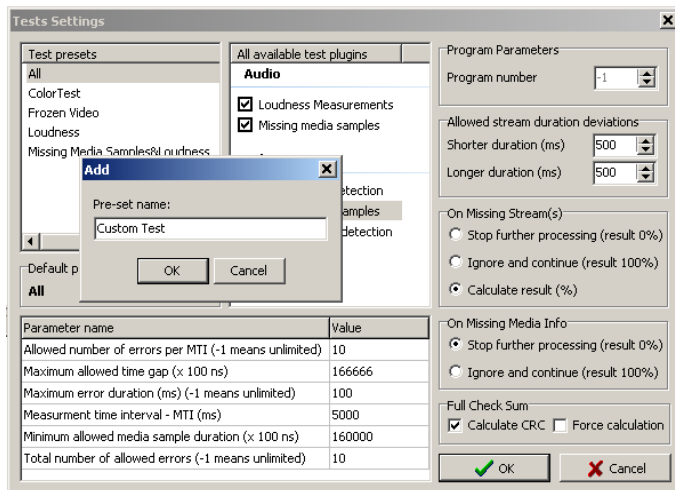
Tests Settings

Test presets
All
ColorTest
Frozen Video
Loudness
Missing Media Samples&Loudness

All available test plugins
Audio
☑ Loudness Measurements
☑ Missing media samples

etection
amples
detection

Add
Pre-set name:
Custom Test
OK
Cancel

Default p
All

| Parameter name | Value |
|---|---|
| Allowed number of errors per MTI (-1 means unlimited) | 10 |
| Maximum allowed time gap (x 100 ns) | 166666 |
| Maximum error duration (ms) (-1 means unlimited) | 100 |
| Measurment time interval - MTI (ms) | 5000 |
| Minimum allowed media sample duration (x 100 ns) | 160000 |
| Total number of allowed errors (-1 means unlimited) | 10 |

Program Parameters
Program number -1

Allowed stream duration deviations
Shorter duration (ms) 500
Longer duration (ms) 500

On Missing Stream(s)
Stop further processing (result 0%)
Ignore and continue (result 100%)
Calculate result (%)

On Missing Media Info
Stop further processing (result 0%)
Ignore and continue (result 100%)

Full Check Sum
☑ Calculate CRC ☐ Force calculation

OK
Cancel